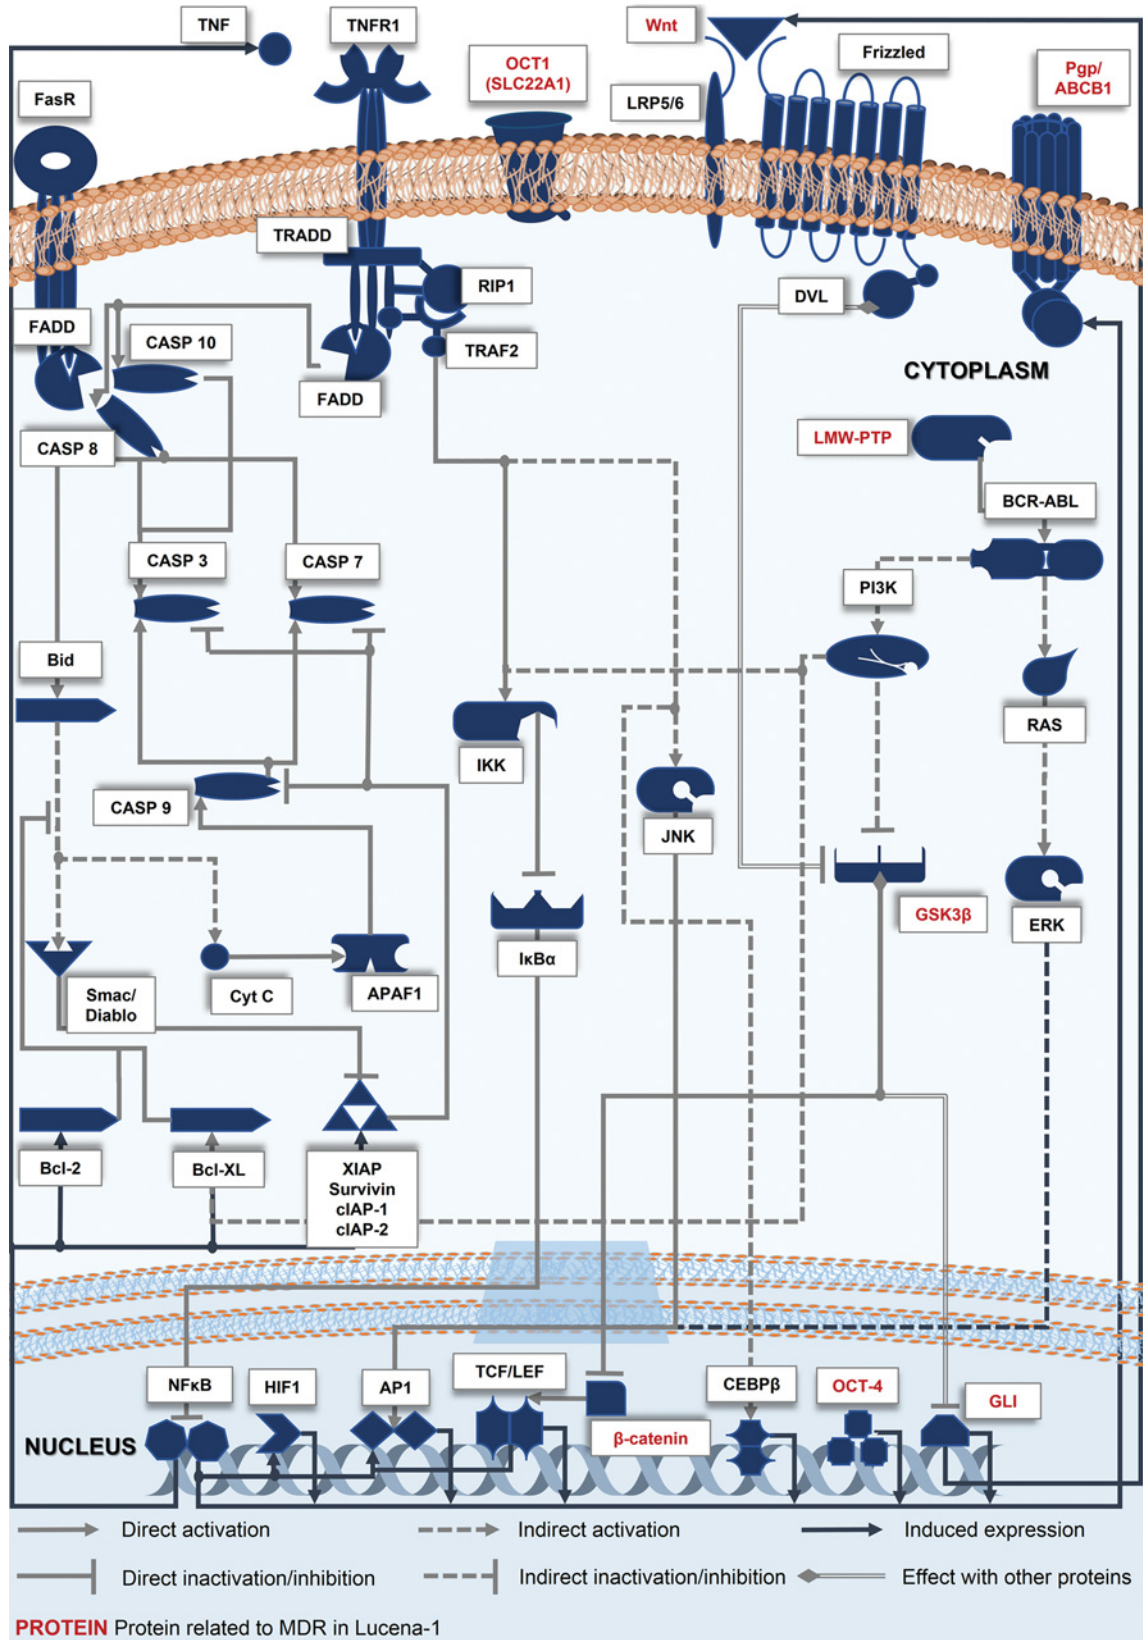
TNF
TNFR1
Wnt
OCT1 (SLC22A1)
LRP5/6
Frizzled
Pgp/ ABCB1
FasR
TRADD
RIP1
DVL
FADD
CASP 10
TRAF2
FADD
CYTOPLASM
CASP 8
LMW-PTP
BCR-ABL
CASP 3
CASP 7
PI3K
Bid
RAS
IKK
JNK
CASP 9
GSK3β
ERK
IκBα
Smac/ Diablo
Cyt C
APAF1
Bcl-2
Bcl-XL
XIAP Survivin cIAP-1 cIAP-2
NFκB
HIF1
AP1
TCF/LEF
CEBPβ
OCT-4
GLI
β-catenin
NUCLEUS

Direct activation
Indirect activation
Induced expression
Direct inactivation/inhibition
Indirect inactivation/inhibition
Effect with other proteins
PROTEIN Protein related to MDR in Lucena-1